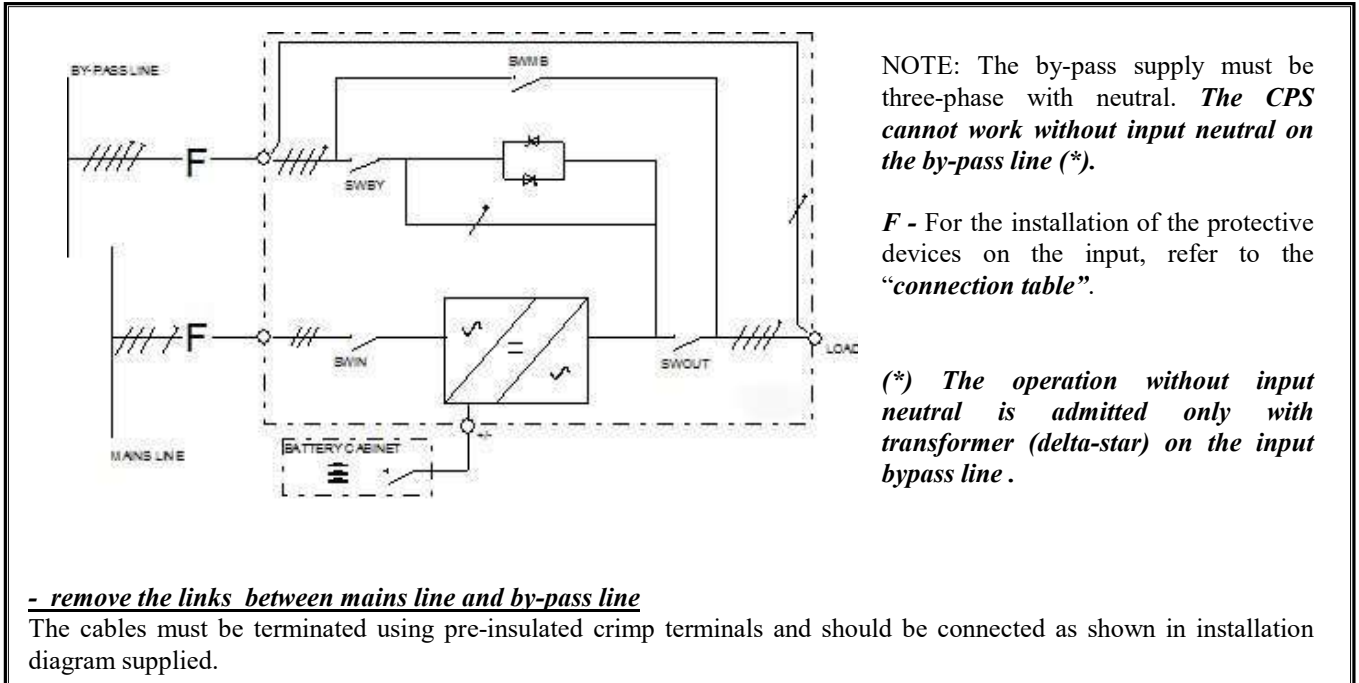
BY-PASS LINE

F

SWMB

SWBY

F

SWIN

=

SWOUT

LOAD

MAINS LINE

BATTERY CABINET

+/-

NOTE: The by-pass supply must be three-phase with neutral. ***The CPS cannot work without input neutral on the by-pass line (\*).***

***F -*** For the installation of the protective devices on the input, refer to the "***connection table"***.

***(\*) The operation without input neutral is admitted only with transformer (delta-star) on the input bypass line .***

***- remove the links between mains line and by-pass line***
The cables must be terminated using pre-insulated crimp terminals and should be connected as shown in installation diagram supplied.